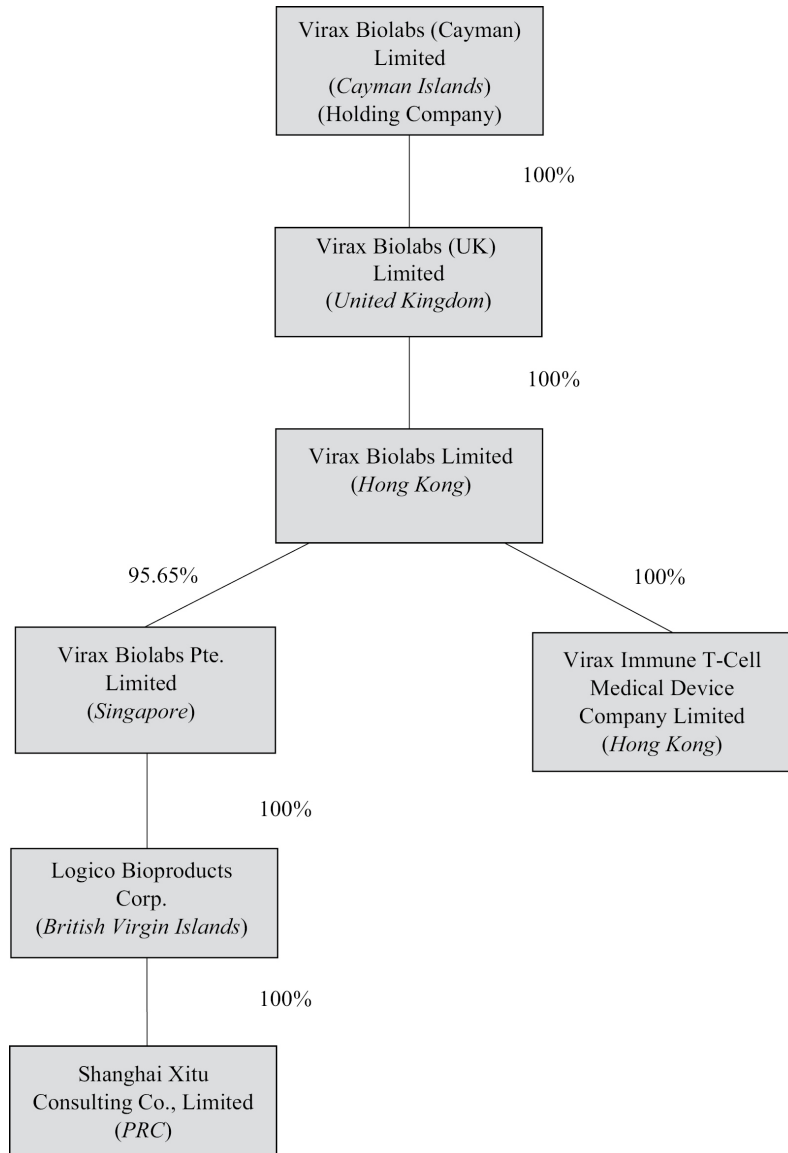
Virax Biolabs (Cayman) Limited
(Cayman Islands)
(Holding Company)

100%

Virax Biolabs (UK) Limited
(United Kingdom)

100%

Virax Biolabs Limited
(Hong Kong)

95.65%

100%

Virax Biolabs Pte. Limited
(Singapore)

Virax Immune T-Cell Medical Device Company Limited
(Hong Kong)

100%

Logico Bioproducts Corp.
(British Virgin Islands)

100%

Shanghai Xitu Consulting Co., Limited
(PRC)